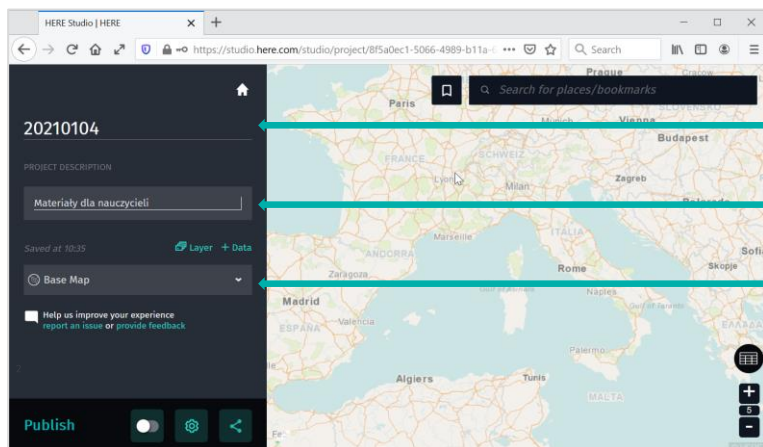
HERE Studio | HERE
https://studio.here.com/studio/project/8f5a0ec1-5066-4989-b11a-
Search

20210104

PROJECT DESCRIPTION

Materiały dla nauczycieli

Saved at 10:35
Layer + Data

Base Map

Help us improve your experience
report an issue or provide feedback

Publish

Search for places/bookmarks

Prague
Paris
Munich
Vienna
Budapest
FRANCE
SCHWEIZ
Lyon
Milan
Zagreb
Marseille
ITALIA
ANDORRA
Zaragoza
Rome
Skopje
Madrid
Valencia
Naples
Palermo
Algiers
Tunis
MALTA
5